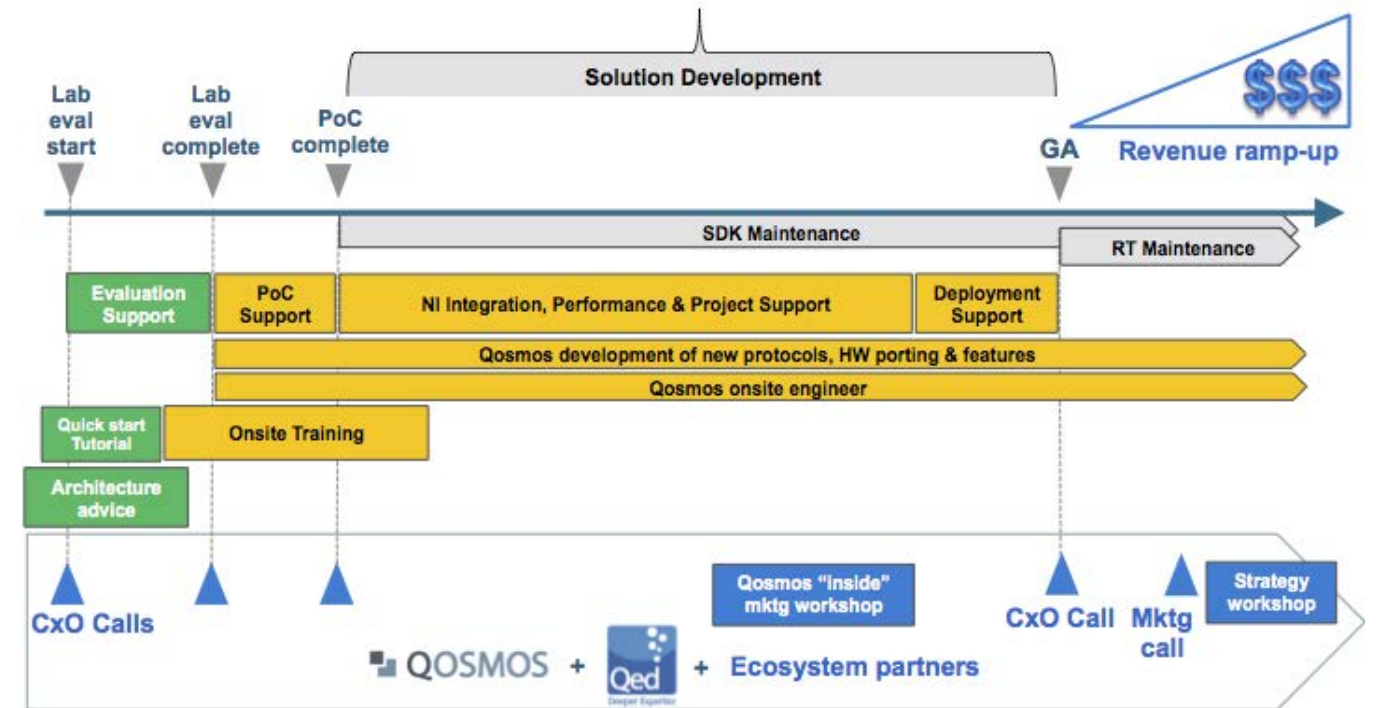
Solution Development

Lab eval start

Lab eval complete

PoC complete

GA

$$$

Revenue ramp-up

SDK Maintenance

RT Maintenance

Evaluation Support

PoC Support

NI Integration, Performance & Project Support

Deployment Support

Qosmos development of new protocols, HW porting & features

Qosmos onsite engineer

Quick start Tutorial

Onsite Training

Architecture advice

CxO Calls

Qosmos "inside" mktg workshop

CxO Call

Mktg call

Strategy workshop

QOSMOS + Qed Deeper Expertise + Ecosystem partners